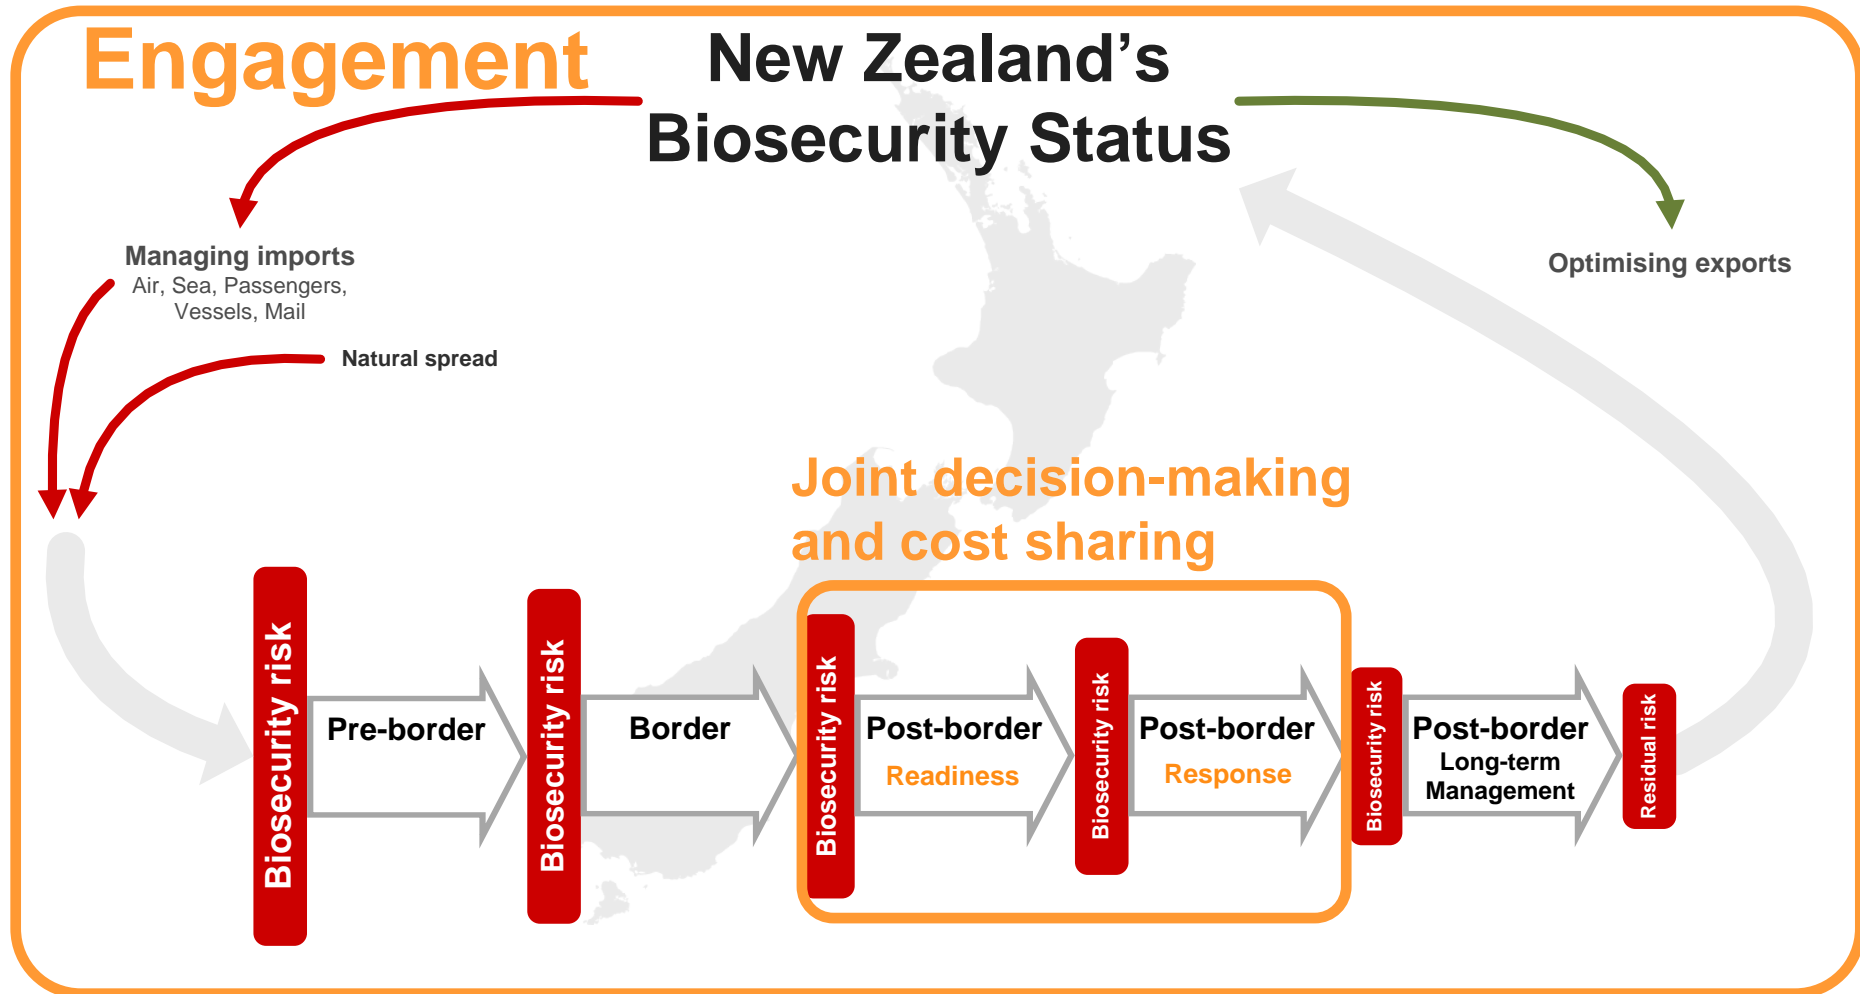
Engagement

New Zealand's Biosecurity Status

Managing imports
Air, Sea, Passengers, Vessels, Mail

Natural spread

Optimising exports

Joint decision-making and cost sharing

Biosecurity risk

Pre-border

Biosecurity risk

Border

Biosecurity risk

Post-border
Readiness

Biosecurity risk

Post-border
Response

Biosecurity risk

Post-border
Long-term Management

Residual risk